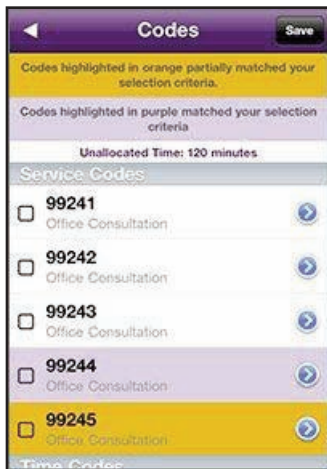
Codes

Save

Codes highlighted in orange partially matched your selection criteria.

Codes highlighted in purple matched your selection criteria

Unallocated Time: 120 minutes

Service Codes

99241
Office Consultation

99242
Office Consultation

99243
Office Consultation

99244
Office Consultation

99245
Office Consultation

Time Codes